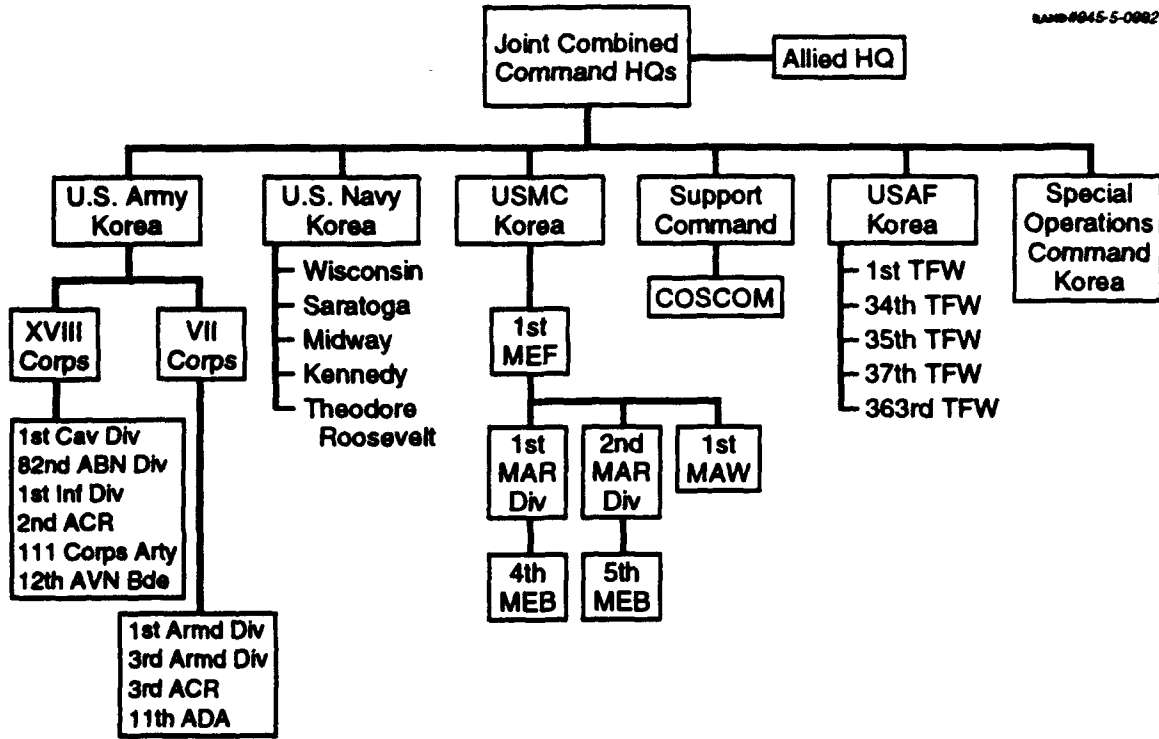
RAND#945-5-0892

Joint Combined Command HQs

Allied HQ

U.S. Army Korea

XVIII Corps

1st Cav Div
82nd ABN Div
1st Inf Div
2nd ACR
111 Corps Arty
12th AVN Bde

VII Corps

1st Armd Div
3rd Armd Div
3rd ACR
11th ADA

U.S. Navy Korea

Wisconsin
Saratoga
Midway
Kennedy
Theodore Roosevelt

USMC Korea

1st MEF

1st MAR Div

4th MEB

2nd MAR Div

5th MEB

1st MAW

Support Command

COSCOM

USAF Korea

1st TFW
34th TFW
35th TFW
37th TFW
363rd TFW

Special Operations Command Korea